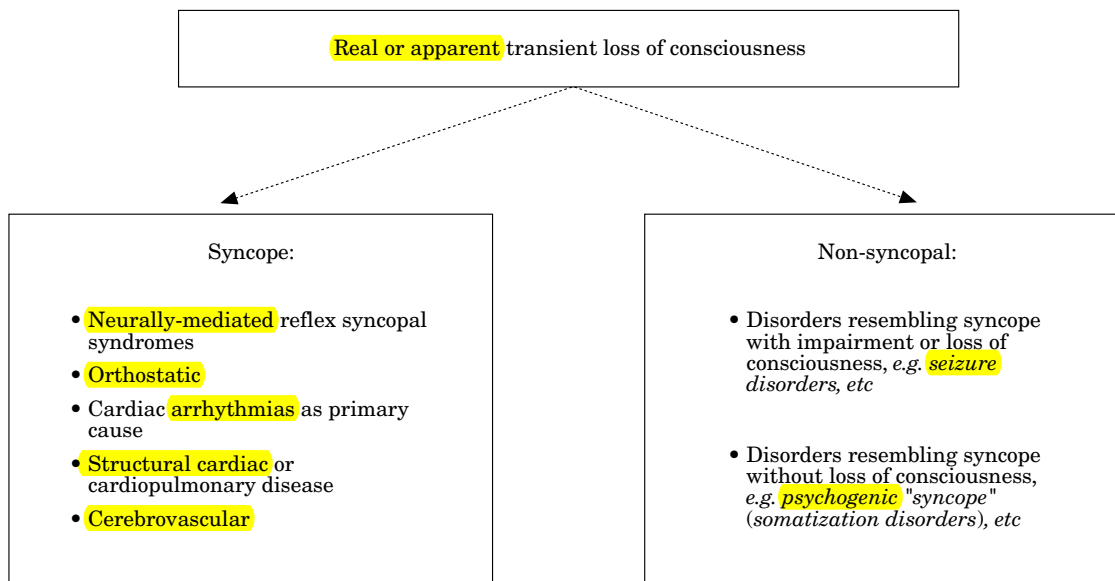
Real or apparent transient loss of consciousness

Syncope:

• Neurally-mediated reflex syncopal syndromes

• Orthostatic

• Cardiac arrhythmias as primary cause

• Structural cardiac or cardiopulmonary disease

• Cerebrovascular

Non-syncopal:

• Disorders resembling syncope with impairment or loss of consciousness, e.g. seizure disorders, etc

• Disorders resembling syncope without loss of consciousness, e.g. psychogenic "syncope" (somatization disorders), etc